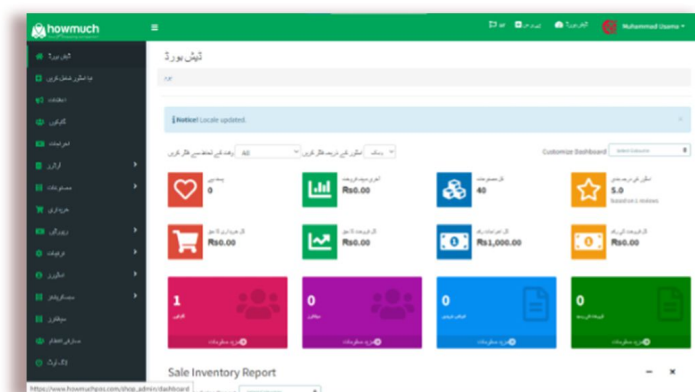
howmuch

Muhammad Usama

ڈیش بورڈ

Notice! Locale updated.

All

Customize Dashboard

Select Calendar

0

Rs0.00

40

5.0

Rs0.00

Rs0.00

Rs1,000.00

Rs0.00

1

0

0

0

Sale Inventory Report

https://www.howmuchpos.com/shop_admin/dashboard